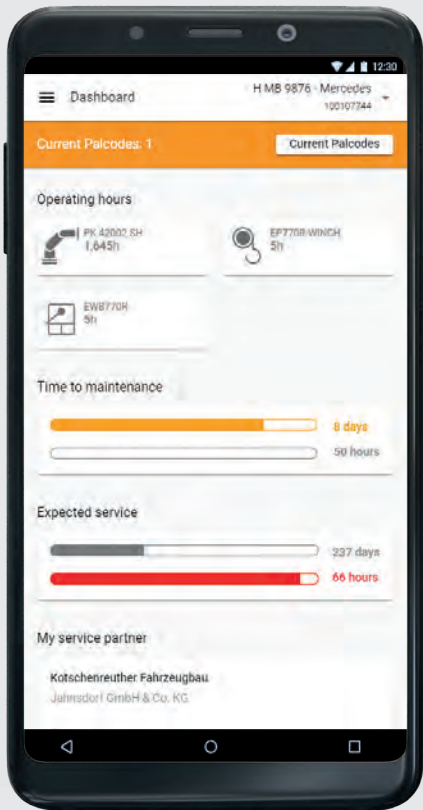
12:30

Dashboard

H MB 9876 · Mercedes
100107744

Current Palcodes: 1

Current Palcodes

Operating hours

PK 42002 SH
1,645h

EP7708-WINCH
5h

EWB770R
5h

Time to maintenance

8 days

50 hours

Expected service

237 days

66 hours

My service partner

Kotschenreuther Fahrzeugbau

Jahnsdorf GmbH & Co. KG